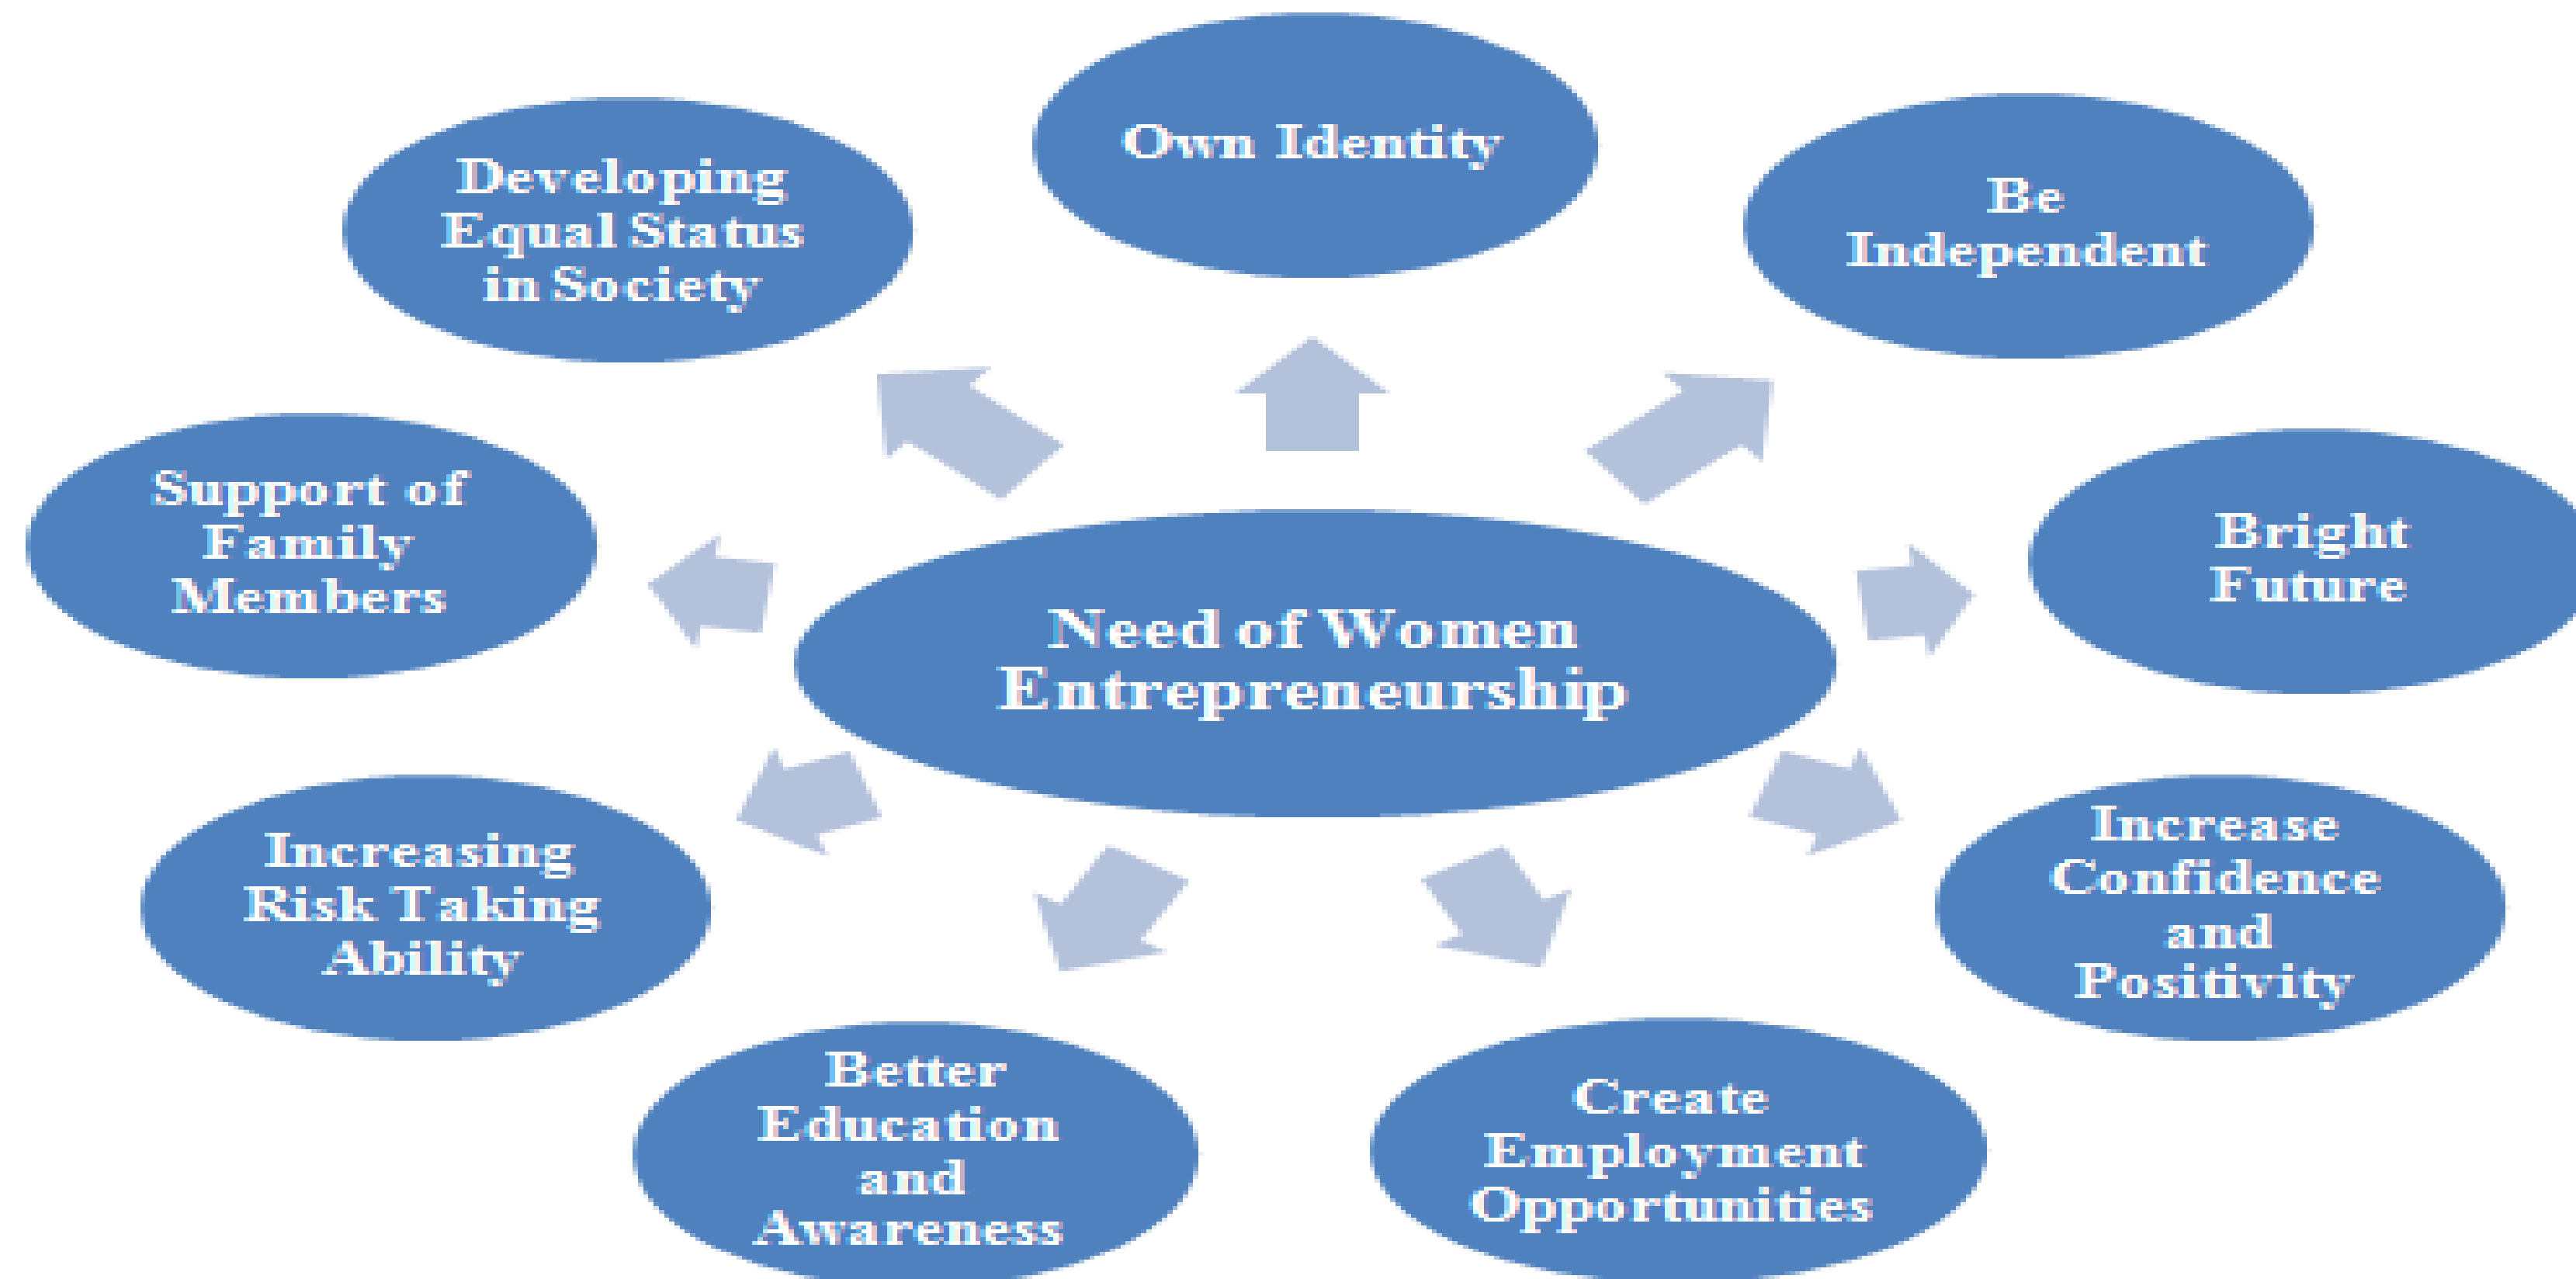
Own Identity

Developing Equal Status in Society

Be Independent

Support of Family Members

Need of Women Entrepreneurship

Bright Future

Increasing Risk Taking Ability

Increase Confidence and Positivity

Better Education and Awareness

Create Employment Opportunities